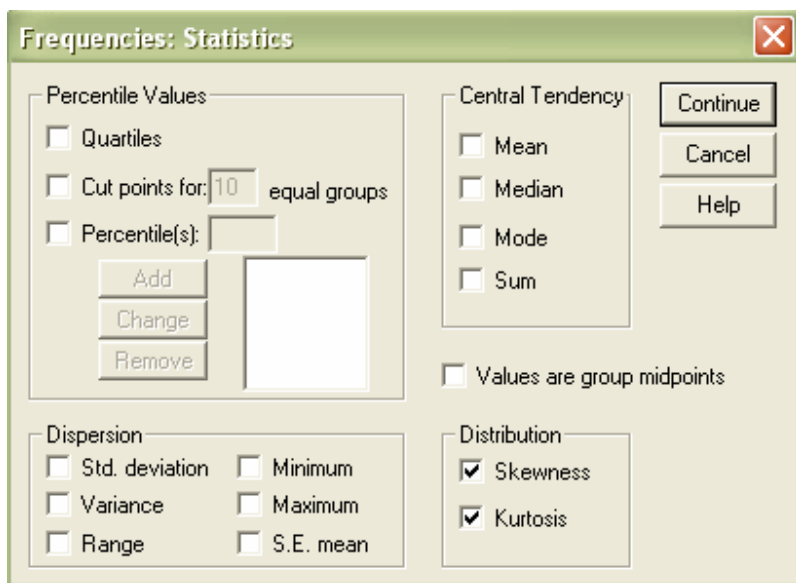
Frequencies: Statistics

Percentile Values
Quartiles
Cut points for: 10 equal groups
Percentile(s):
Add
Change
Remove

Central Tendency
Mean
Median
Mode
Sum

Continue
Cancel
Help

Values are group midpoints

Dispersion
Std. deviation
Minimum
Variance
Maximum
Range
S.E. mean

Distribution
Skewness
Kurtosis